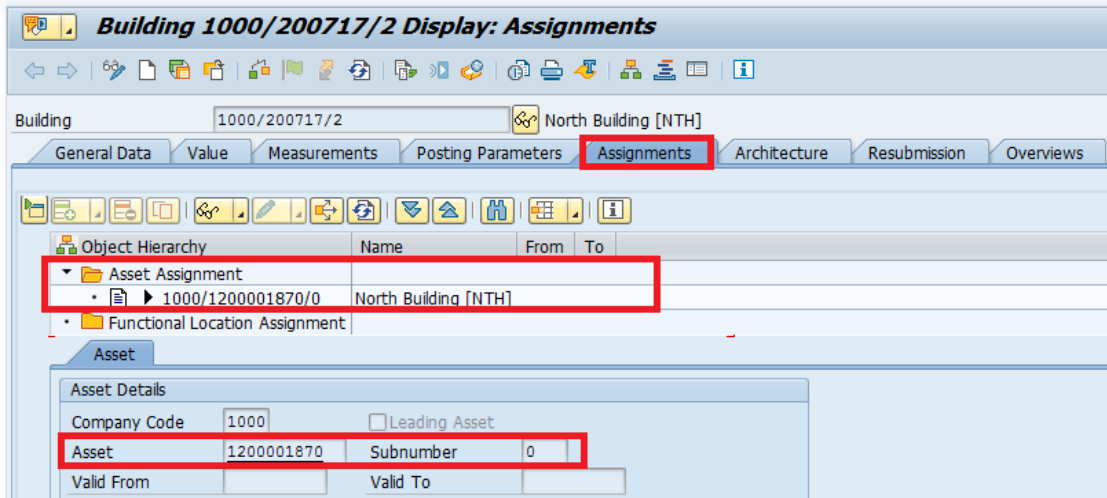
Building 1000/200717/2 Display: Assignments

Building 1000/200717/2 North Building [NTH]

General Data | Value | Measurements | Posting Parameters | Assignments | Architecture | Resubmission | Overviews

| Object Hierarchy | Name | From | To |
|---|---|---|---|
| Asset Assignment | | | |
| 1000/1200001870/0 | North Building [NTH] | | |
| Functional Location Assignment | | | |

Asset

Asset Details

Company Code 1000 Leading Asset

Asset 1200001870 Subnumber 0

Valid From Valid To